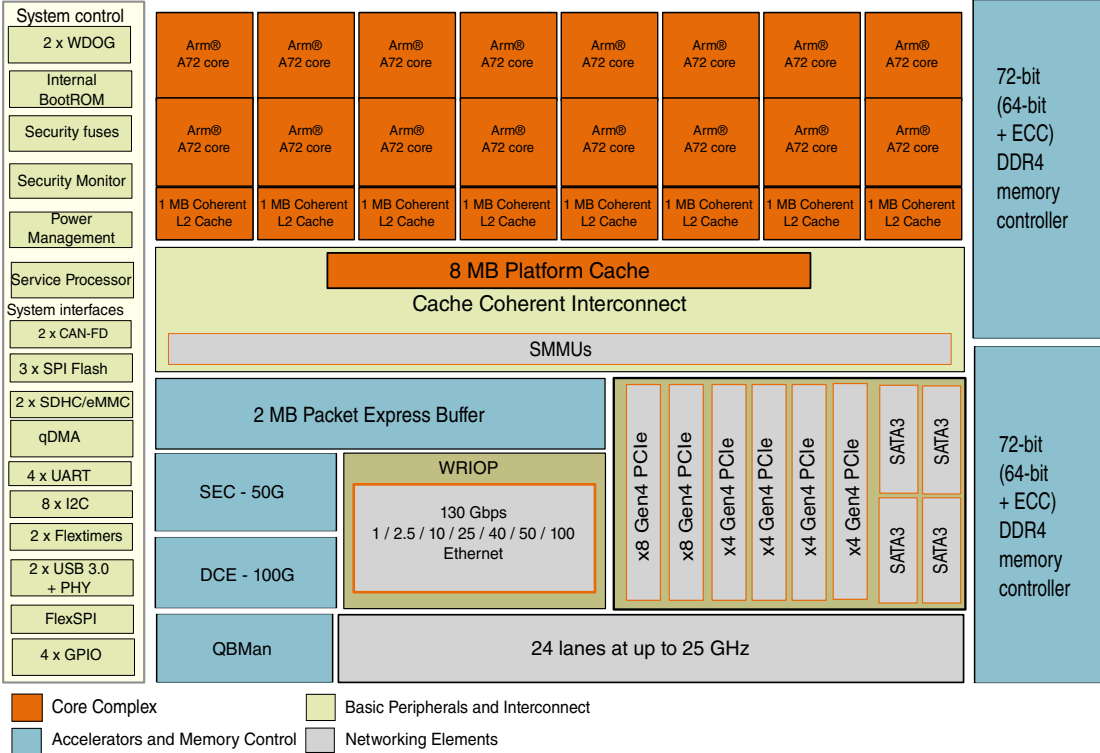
System control
2 x WDOG
Internal BootROM
Security fuses
Security Monitor
Power Management
Service Processor
System interfaces
2 x CAN-FD
3 x SPI Flash
2 x SDHC/eMMC
qDMA
4 x UART
8 x I2C
2 x Flextimers
2 x USB 3.0 + PHY
FlexSPI
4 x GPIO

Arm® A72 core
Arm® A72 core
Arm® A72 core
Arm® A72 core
Arm® A72 core
Arm® A72 core
Arm® A72 core
Arm® A72 core
Arm® A72 core
Arm® A72 core
Arm® A72 core
Arm® A72 core
Arm® A72 core
Arm® A72 core
Arm® A72 core
Arm® A72 core
1 MB Coherent L2 Cache
1 MB Coherent L2 Cache
1 MB Coherent L2 Cache
1 MB Coherent L2 Cache
1 MB Coherent L2 Cache
1 MB Coherent L2 Cache
1 MB Coherent L2 Cache
1 MB Coherent L2 Cache

72-bit (64-bit + ECC) DDR4 memory controller

8 MB Platform Cache
Cache Coherent Interconnect
SMMUs

2 MB Packet Express Buffer
SEC - 50G
DCE - 100G
WRIOP
130 Gbps
1 / 2.5 / 10 / 25 / 40 / 50 / 100 Ethernet
x8 Gen4 PCIe
x8 Gen4 PCIe
x4 Gen4 PCIe
x4 Gen4 PCIe
x4 Gen4 PCIe
x4 Gen4 PCIe
SATA3
SATA3
SATA3
SATA3

72-bit (64-bit + ECC) DDR4 memory controller

QBMan
24 lanes at up to 25 GHz

Core Complex
Basic Peripherals and Interconnect
Accelerators and Memory Control
Networking Elements